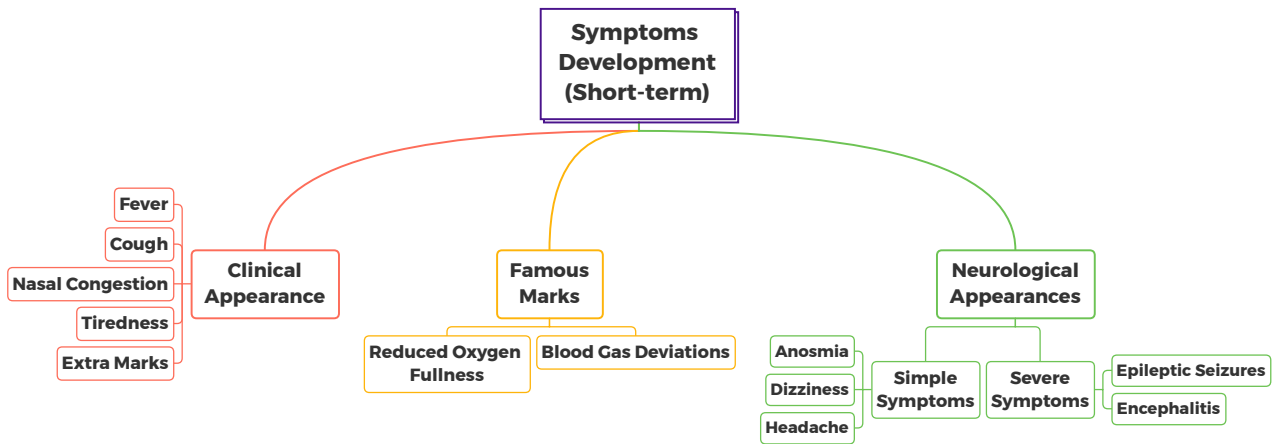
Symptoms Development (Short-term)

Clinical Appearance

Fever

Cough

Nasal Congestion

Tiredness

Extra Marks

Famous Marks

Reduced Oxygen Fullness

Blood Gas Deviations

Neurological Appearances

Simple Symptoms

Anosmia

Dizziness

Headache

Severe Symptoms

Epileptic Seizures

Encephalitis